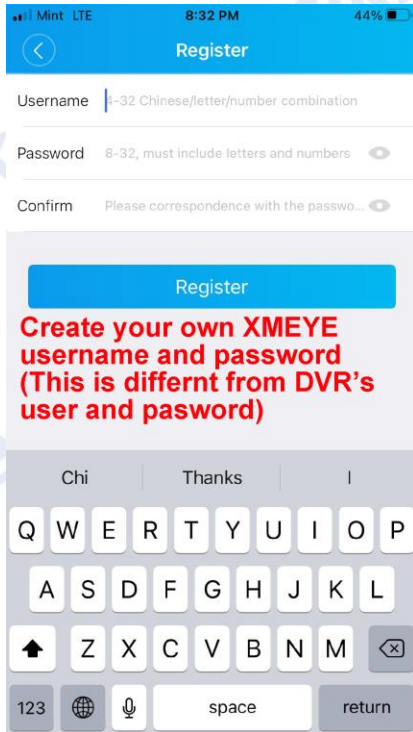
Mint LTE 8:32 PM 44%

Register

Username 4-32 Chinese/letter/number combination

Password 8-32, must include letters and numbers

Confirm Please correspondence with the passwo...

Register

Create your own XMEYE username and password (This is differnt from DVR's user and pasword)

Chi Thanks I

Q W E R T Y U I O P
A S D F G H J K L
Z X C V B N M
123 space return